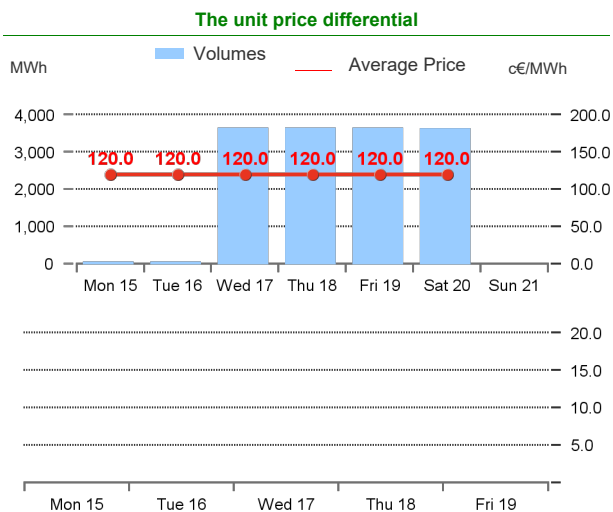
The unit price differential

Volumes
Average Price

MWh
c€/MWh

4,000
3,000
2,000
1,000
0

200.0
150.0
100.0
50.0
0.0

120.0 120.0 120.0 120.0 120.0 120.0

Mon 15 Tue 16 Wed 17 Thu 18 Fri 19 Sat 20 Sun 21

20.0
15.0
10.0
5.0

Mon 15 Tue 16 Wed 17 Thu 18 Fri 19